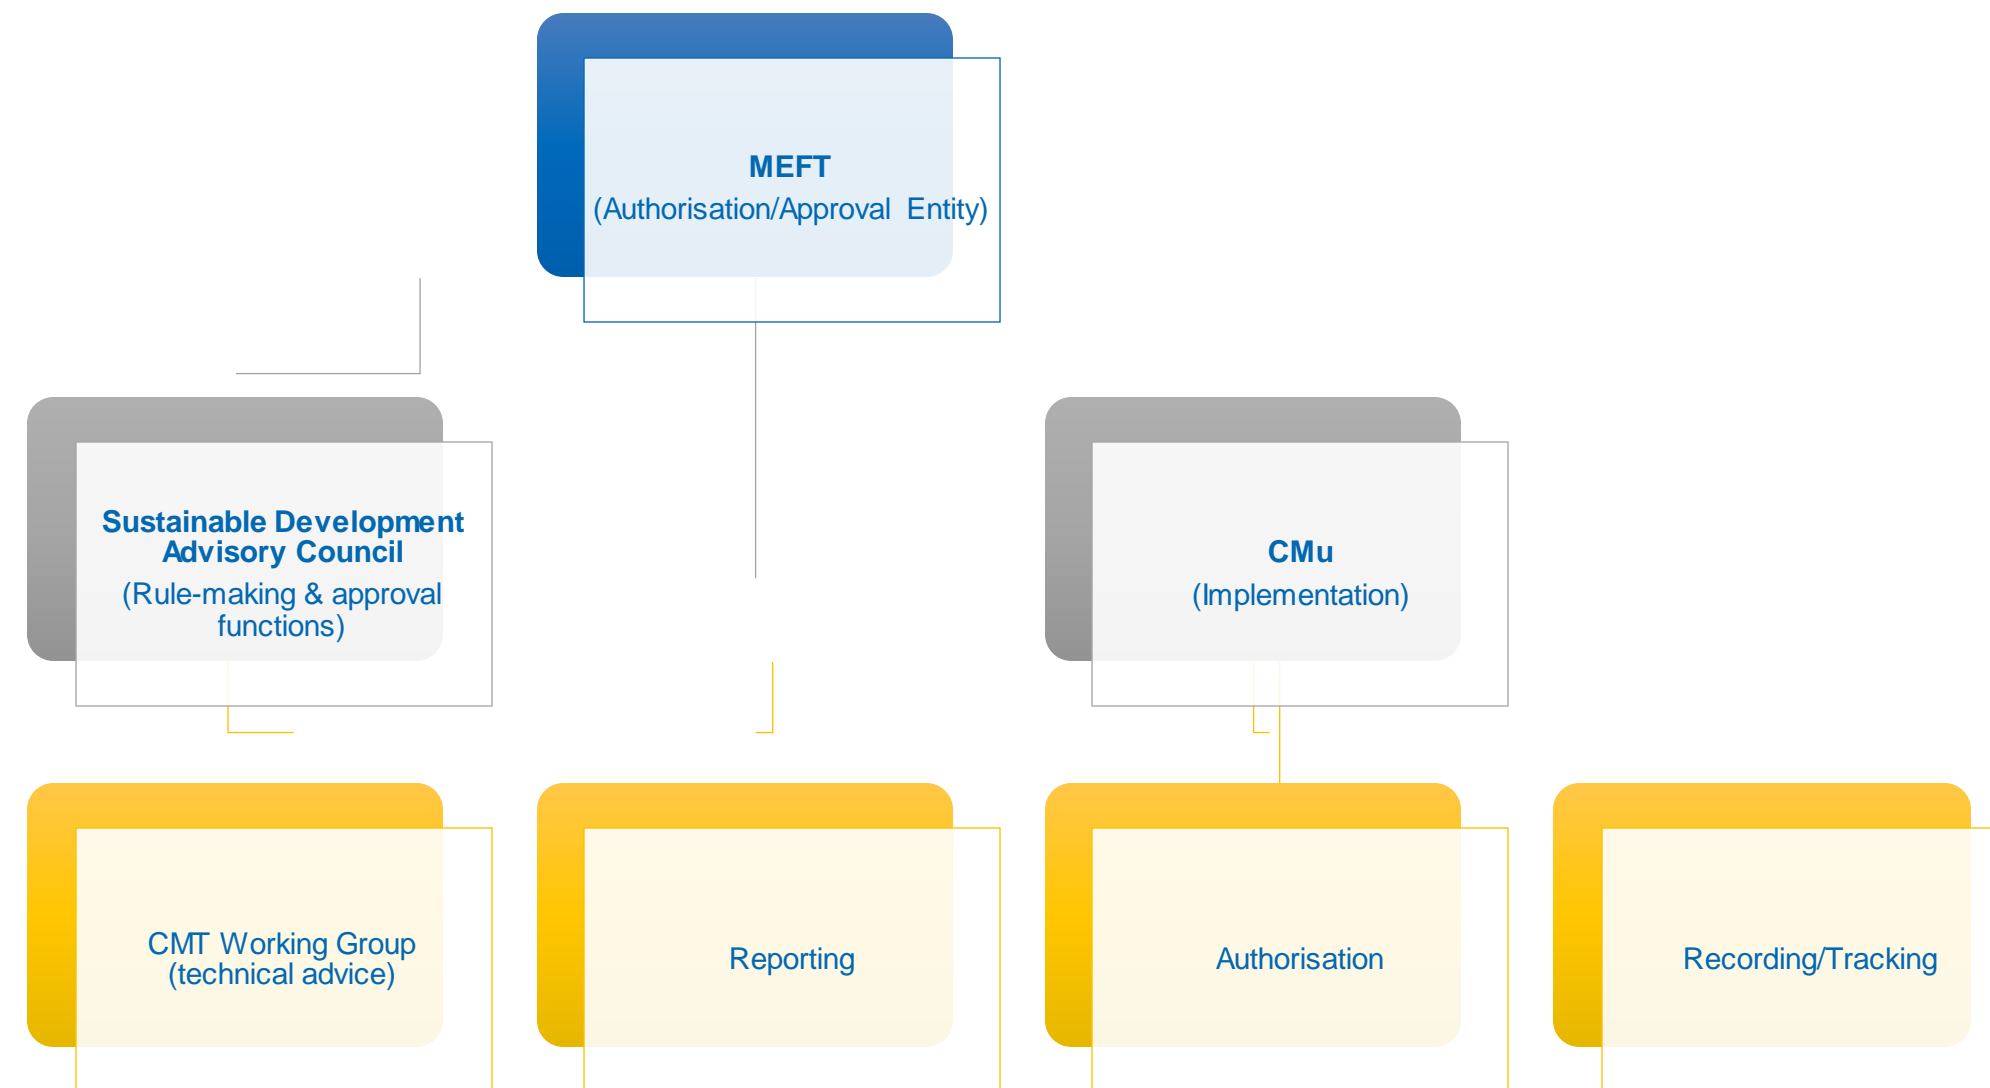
MEFT
(Authorisation/Approval Entity)

Sustainable Development Advisory Council
(Rule-making & approval functions)

CMu
(Implementation)

CMT Working Group
(technical advice)

Reporting

Authorisation

Recording/Tracking